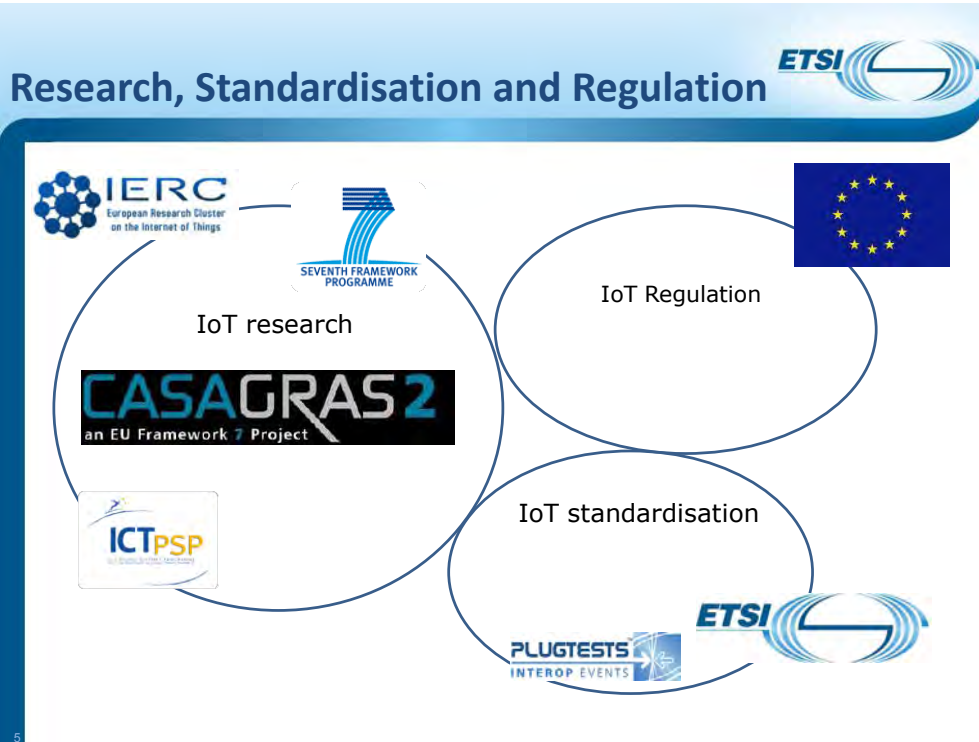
Research, Standardisation and Regulation

ETSI

IERC
European Research Cluster on the Internet of Things

SEVENTH FRAMEWORK PROGRAMME

IoT research

CASAGRAS2
an EU Framework 7 Project

ICTPSP

IoT Regulation

IoT standardisation

PLUGTESTS
INTEROP EVENTS

ETSI

5